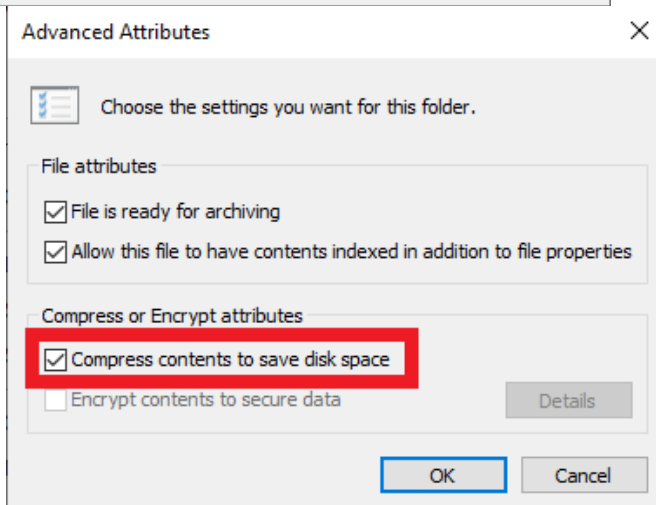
Advanced Attributes

×

Choose the settings you want for this folder.

File attributes

File is ready for archiving

Allow this file to have contents indexed in addition to file properties

Compress or Encrypt attributes

Compress contents to save disk space

Encrypt contents to secure data

Details

OK

Cancel